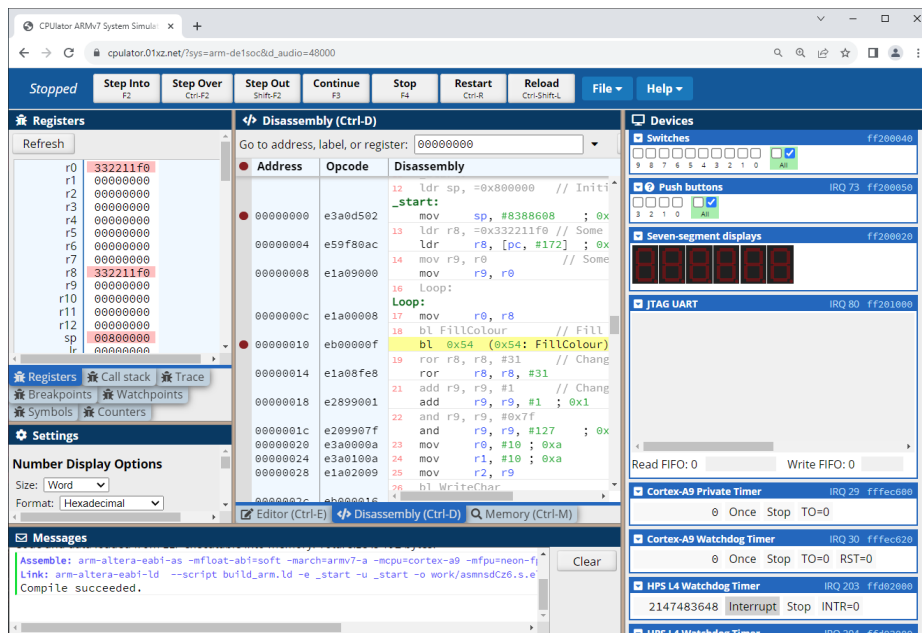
CPUlator ARMv7 System Simulat ×
cpulator.01xz.net/?sys=arm-de1soc&d_audio=48000

Stopped
Step Into F2
Step Over Ctrl-F2
Step Out Shift-F2
Continue F3
Stop F4
Restart Ctrl-R
Reload Ctrl-Shift-L
File
Help

Registers
Refresh

| | |
|---|---|
| r0 | 332211f0 |
| r1 | 00000000 |
| r2 | 00000000 |
| r3 | 00000000 |
| r4 | 00000000 |
| r5 | 00000000 |
| r6 | 00000000 |
| r7 | 00000000 |
| r8 | 332211f0 |
| r9 | 00000000 |
| r10 | 00000000 |
| r11 | 00000000 |
| r12 | 00000000 |
| sp | 00800000 |
| lr | |

Registers Call stack Trace
Breakpoints Watchpoints
Symbols Counters

Settings
Number Display Options
Size: Word
Format: Hexadecimal

Disassembly (Ctrl-D)
Go to address, label, or register: 00000000

| Address | Opcode | Disassembly |
|---|---|---|
| | | 12 ldr sp, =0x800000 // Initi |
| | | _start: |
| 00000000 | e3a0d502 | mov sp, #8388608 ; 0x |
| | | 13 ldr r8, =0x332211f0 // Some |
| 00000004 | e59f80ac | ldr r8, [pc, #172] ; 0x |
| | | 14 mov r9, r0 // Some |
| 00000008 | e1a09000 | mov r9, r0 |
| | | 16 Loop: |
| | | Loop: |
| 0000000c | e1a00008 | 17 mov r0, r8 |
| | | 18 bl FillColour // Fill |
| 00000010 | eb00000f | bl 0x54 (0x54: FillColour) |
| | | 19 ror r8, r8, #31 // Chang |
| 00000014 | e1a08fe8 | ror r8, r8, #31 |
| | | 20 add r9, r9, #1 // Chang |
| 00000018 | e2899001 | add r9, r9, #1 ; 0x1 |
| | | 21 and r9, r9, #0x7f |
| 0000001c | e209907f | and r9, r9, #127 ; 0x |
| 00000020 | e3a0000a | 23 mov r0, #10 ; 0xa |
| 00000024 | e3a0100a | 24 mov r1, #10 ; 0xa |
| 00000028 | e1a02009 | 25 mov r2, r9 |
| | | 26 bl WriteChar |

Editor (Ctrl-E) Disassembly (Ctrl-D) Memory (Ctrl-M)

Messages
Assemble: arm-altera-eabi-as -mfloat-abi=soft -march=armv7-a -mcpu=cortex-a9 -mfpu=neon-f
Link: arm-altera-eabi-ld --script build_arm.ld -e _start -u _start -o work/asmnsdCz6.s.e
Compile succeeded.
Clear

Devices
Switches ff200040
9 8 7 6 5 4 3 2 1 0 All
Push buttons IRQ 73 ff200050
3 2 1 0 All
Seven-segment displays ff200020
JTAG UART IRQ 80 ff201000
Read FIFO: 0 Write FIFO: 0
Cortex-A9 Private Timer IRQ 29 fffec600
0 Once Stop TO=0
Cortex-A9 Watchdog Timer IRQ 30 fffec620
0 Once Stop TO=0 RST=0
HPS L4 Watchdog Timer IRQ 203 ffd02000
2147483648 Interrupt Stop INTR=0